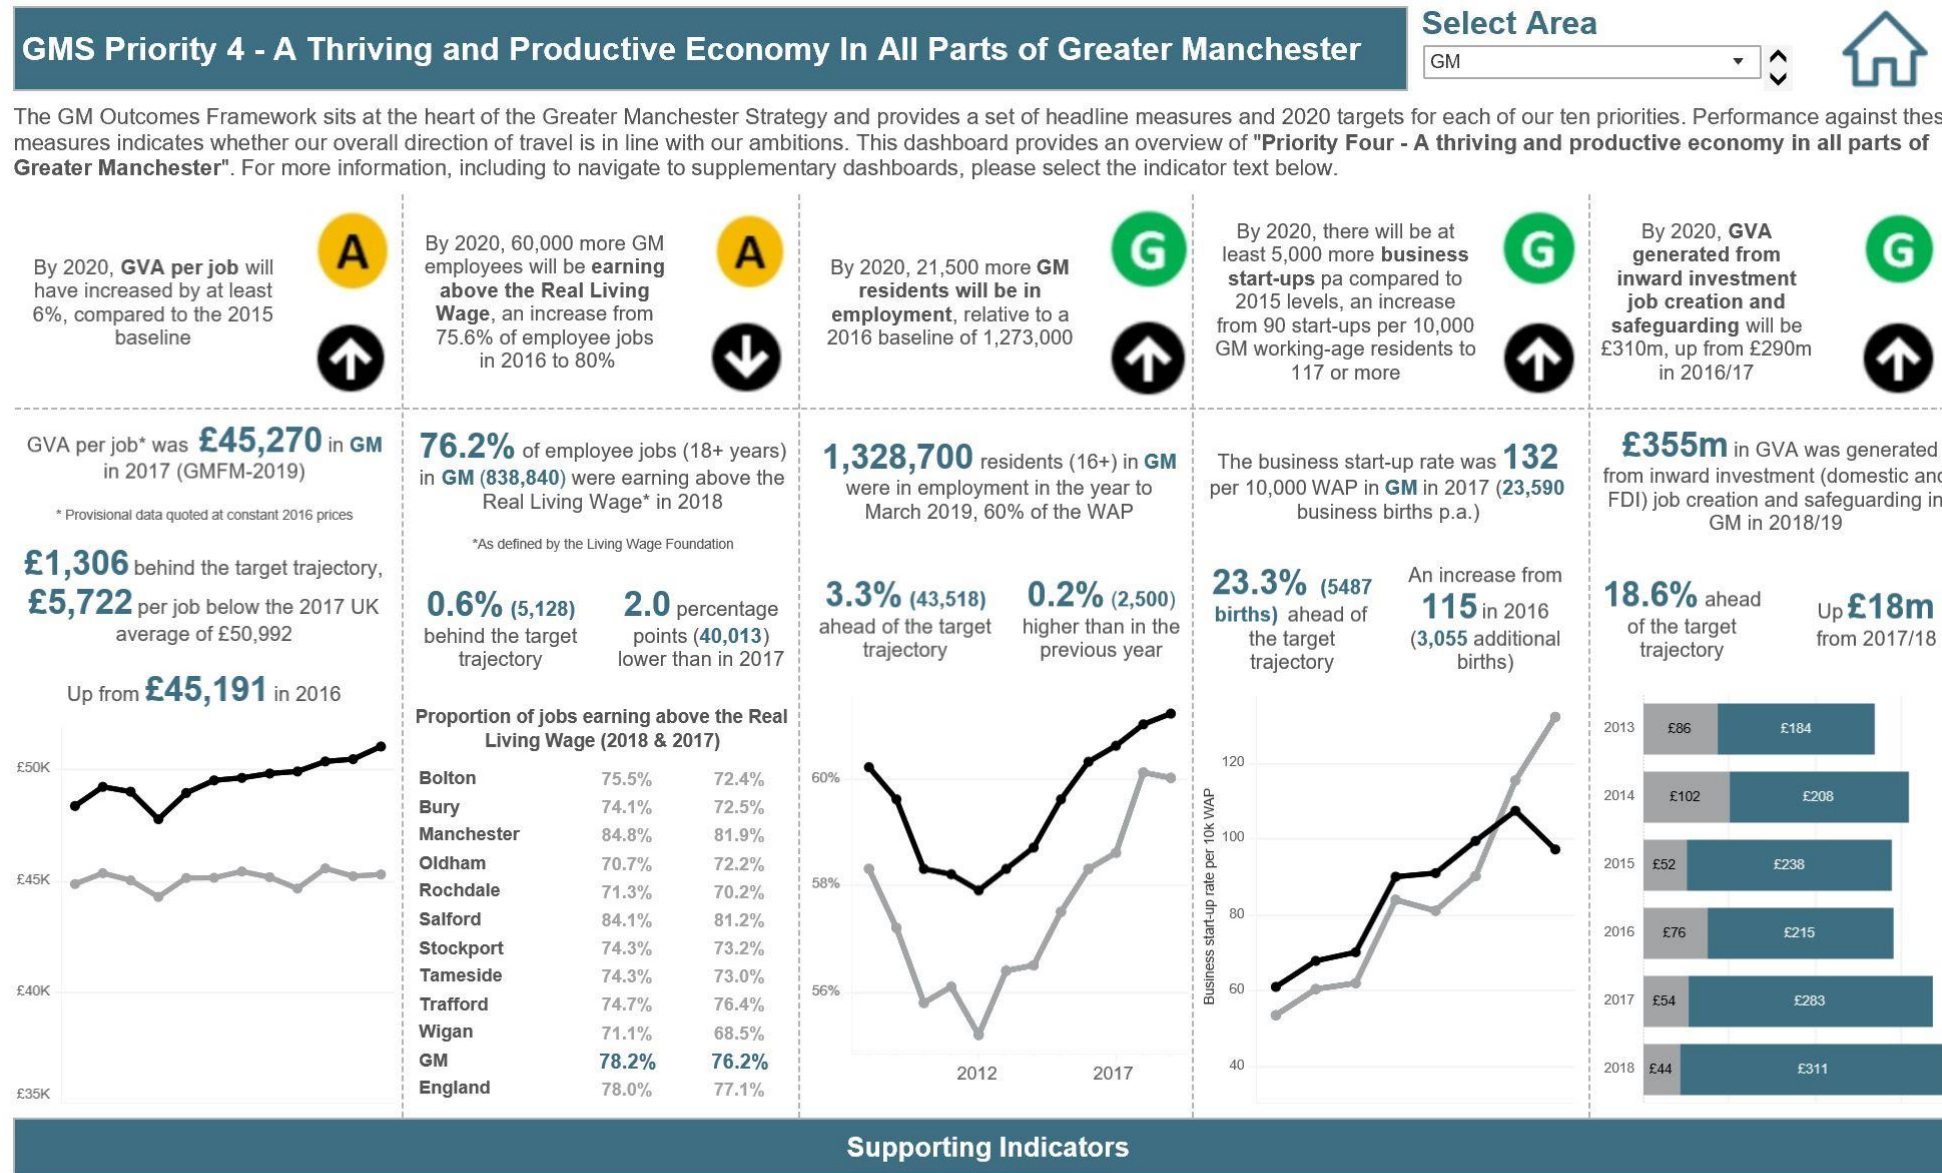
GMS Priority 4 - A Thriving and Productive Economy In All Parts of Greater Manchester

Select Area

GM

The GM Outcomes Framework sits at the heart of the Greater Manchester Strategy and provides a set of headline measures and 2020 targets for each of our ten priorities. Performance against thes measures indicates whether our overall direction of travel is in line with our ambitions. This dashboard provides an overview of "Priority Four - A thriving and productive economy in all parts of Greater Manchester". For more information, including to navigate to supplementary dashboards, please select the indicator text below.

By 2020, GVA per job will have increased by at least 6%, compared to the 2015 baseline

A

By 2020, 60,000 more GM employees will be earning above the Real Living Wage, an increase from 75.6% of employee jobs in 2016 to 80%

A

By 2020, 21,500 more GM residents will be in employment, relative to a 2016 baseline of 1,273,000

G

By 2020, there will be at least 5,000 more business start-ups pa compared to 2015 levels, an increase from 90 start-ups per 10,000 GM working-age residents to 117 or more

G

By 2020, GVA generated from inward investment job creation and safeguarding will be £310m, up from £290m in 2016/17

G

GVA per job* was £45,270 in GM in 2017 (GMFM-2019)

* Provisional data quoted at constant 2016 prices

£1,306 behind the target trajectory, £5,722 per job below the 2017 UK average of £50,992

Up from £45,191 in 2016

£50K
£45K
£40K
£35K

76.2% of employee jobs (18+ years) in GM (838,840) were earning above the Real Living Wage* in 2018

*As defined by the Living Wage Foundation

0.6% (5,128) behind the target trajectory

2.0 percentage points (40,013) lower than in 2017

Proportion of jobs earning above the Real Living Wage (2018 & 2017)

| | | |
|---|---|---|
| Bolton | 75.5% | 72.4% |
| Bury | 74.1% | 72.5% |
| Manchester | 84.8% | 81.9% |
| Oldham | 70.7% | 72.2% |
| Rochdale | 71.3% | 70.2% |
| Salford | 84.1% | 81.2% |
| Stockport | 74.3% | 73.2% |
| Tameside | 74.3% | 73.0% |
| Trafford | 74.7% | 76.4% |
| Wigan | 71.1% | 68.5% |
| GM | 78.2% | 76.2% |
| England | 78.0% | 77.1% |

1,328,700 residents (16+) in GM were in employment in the year to March 2019, 60% of the WAP

3.3% (43,518) ahead of the target trajectory

0.2% (2,500) higher than in the previous year

60%
58%
56%
2012
2017

The business start-up rate was 132 per 10,000 WAP in GM in 2017 (23,590 business births p.a.)

23.3% (5487 births) ahead of the target trajectory

An increase from 115 in 2016 (3,055 additional births)

Business start-up rate per 10k WAP
120
100
80
60
40

£355m in GVA was generated from inward investment (domestic and FDI) job creation and safeguarding in GM in 2018/19

18.6% ahead of the target trajectory

Up £18m from 2017/18

2013 £86 £184
2014 £102 £208
2015 £52 £238
2016 £76 £215
2017 £54 £283
2018 £44 £311

Supporting Indicators